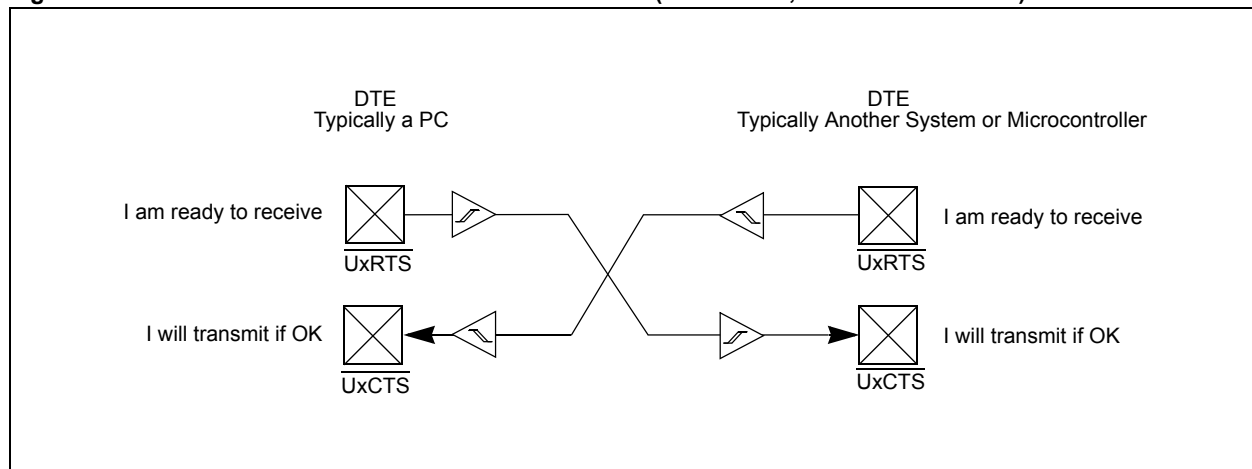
DTE
Typically a PC

DTE
Typically Another System or Microcontroller

I am ready to receive

$\overline{UxRTS}$

I am ready to receive

$\overline{UxRTS}$

I will transmit if OK

$\overline{UxCTS}$

I will transmit if OK

$\overline{UxCTS}$